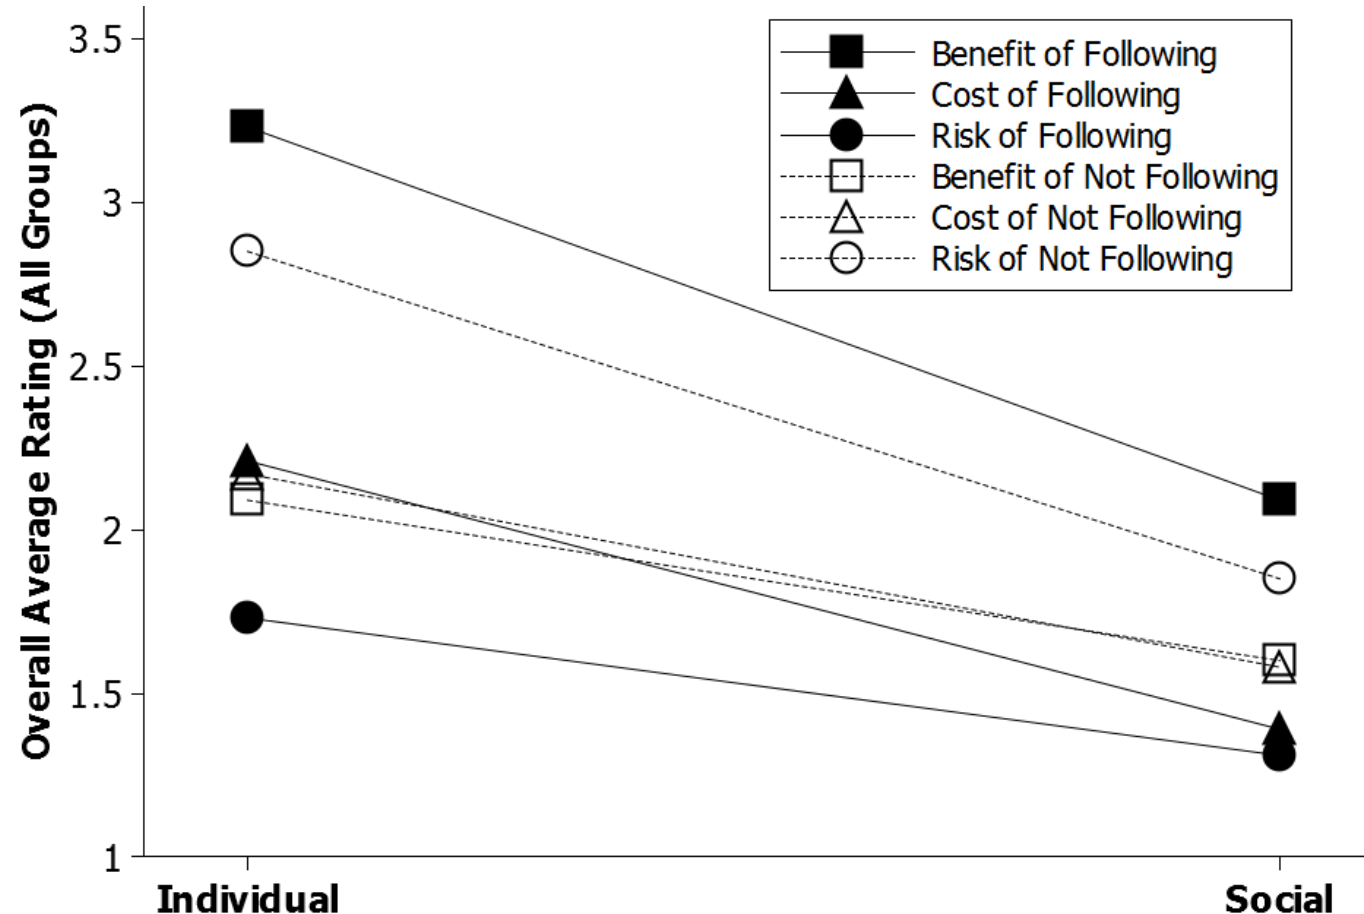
Overall Average Rating (All Groups)

3.5
3
2.5
2
1.5
1

Individual
Social

Benefit of Following
Cost of Following
Risk of Following
Benefit of Not Following
Cost of Not Following
Risk of Not Following